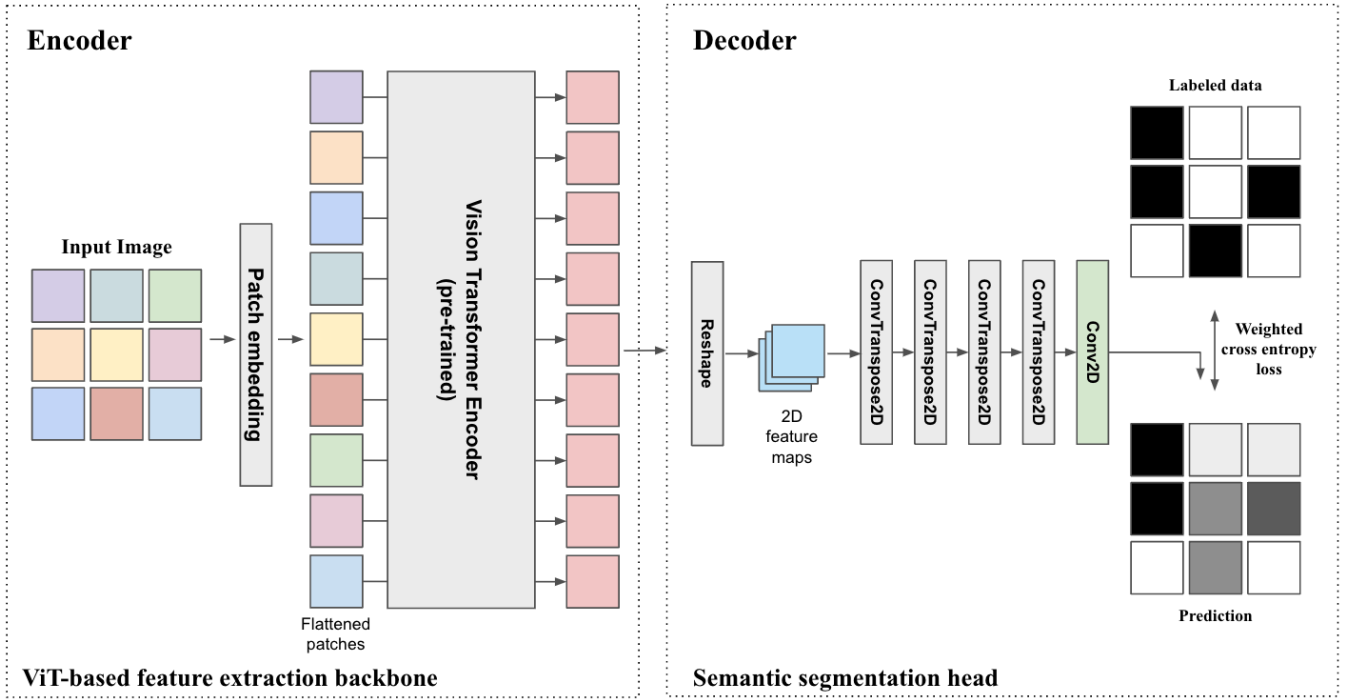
Encoder

Input Image

Patch embedding

Vision Transformer Encoder (pre-trained)

Flattened patches

ViT-based feature extraction backbone

Decoder

Reshape

2D feature maps

ConvTranspose2D

ConvTranspose2D

ConvTranspose2D

ConvTranspose2D

Conv2D

Labeled data

Weighted cross entropy loss

Prediction

Semantic segmentation head